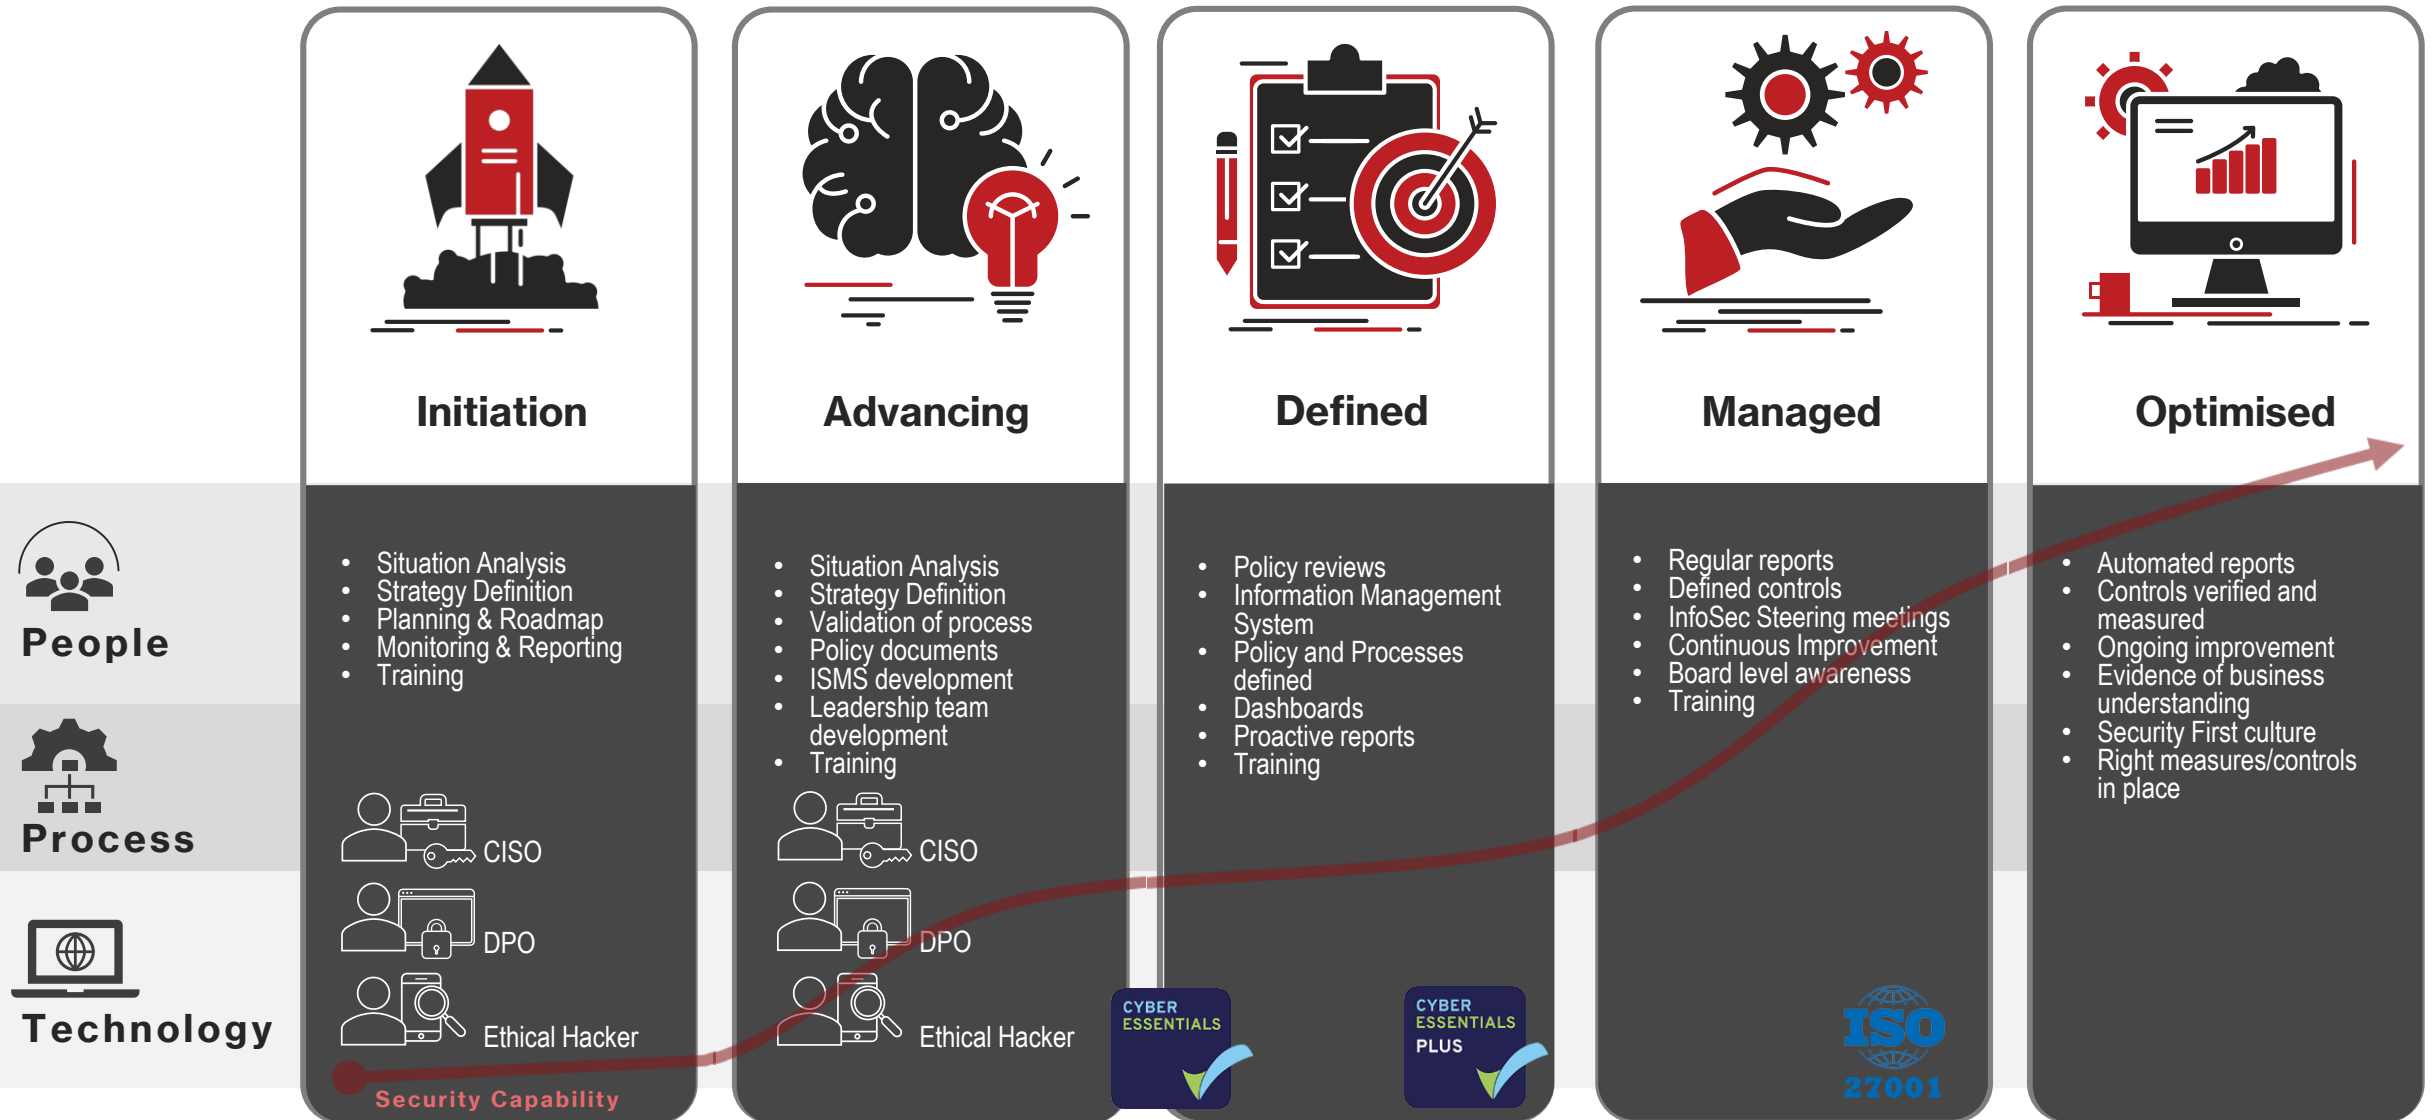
Initiation

Advancing

Defined

Managed

Optimised

People

Process

Technology

- Situation Analysis
- Strategy Definition
- Planning & Roadmap
- Monitoring & Reporting
- Training

CISO

DPO

Ethical Hacker

Security Capability

- Situation Analysis
- Strategy Definition
- Validation of process
- Policy documents
- ISMS development
- Leadership team development
- Training

CISO

DPO

Ethical Hacker

- Policy reviews
- Information Management System
- Policy and Processes defined
- Dashboards
- Proactive reports
- Training

CYBER ESSENTIALS

CYBER ESSENTIALS PLUS

- Regular reports
- Defined controls
- InfoSec Steering meetings
- Continuous Improvement
- Board level awareness
- Training

ISO 27001

- Automated reports
- Controls verified and measured
- Ongoing improvement
- Evidence of business understanding
- Security First culture
- Right measures/controls in place